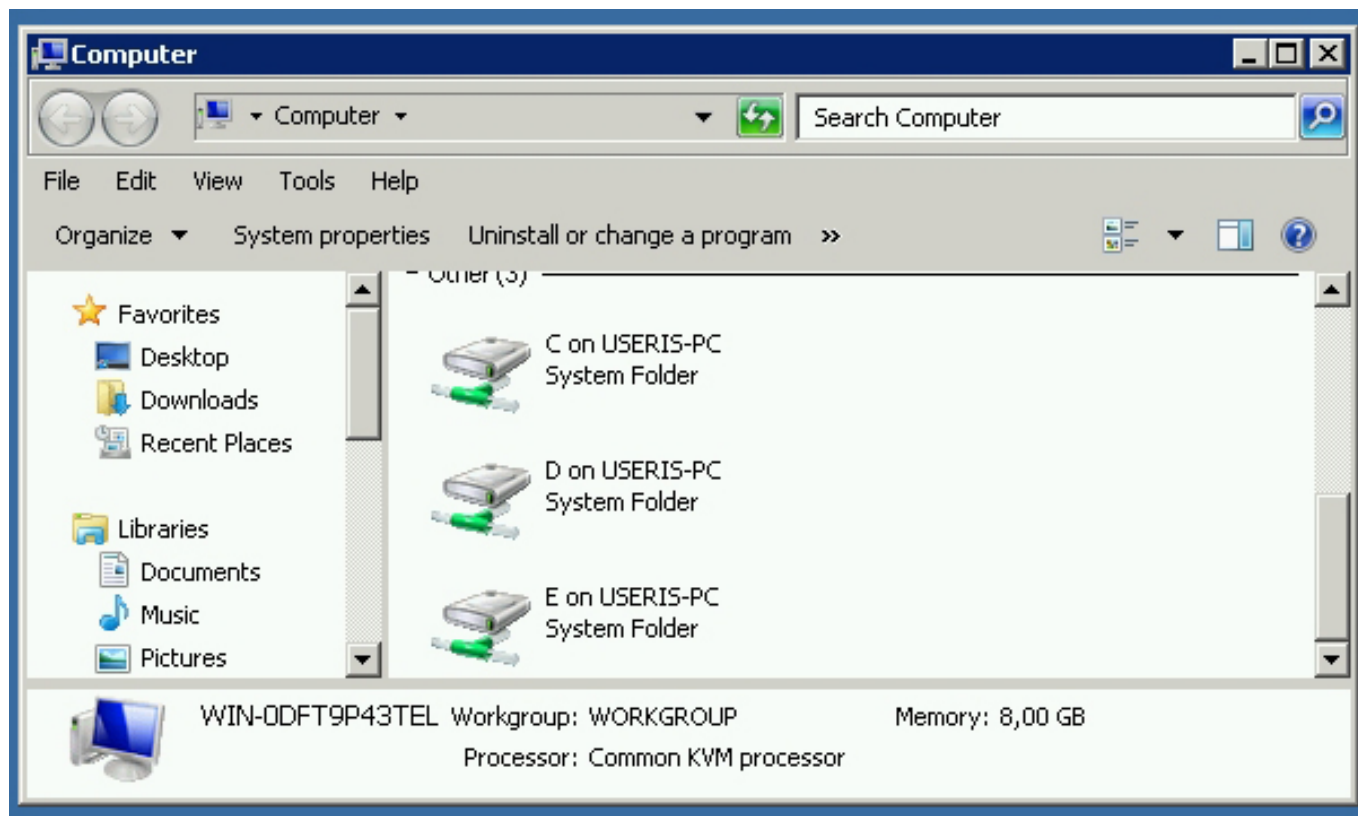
Computer

Computer

Search Computer

File Edit View Tools Help

Organize System properties Uninstall or change a program »

Other (3)

Favorites
Desktop
Downloads
Recent Places

Libraries
Documents
Music
Pictures

C on USERIS-PC
System Folder

D on USERIS-PC
System Folder

E on USERIS-PC
System Folder

WIN-0DFT9P43TEL Workgroup: WORKGROUP Memory: 8,00 GB
Processor: Common KVM processor